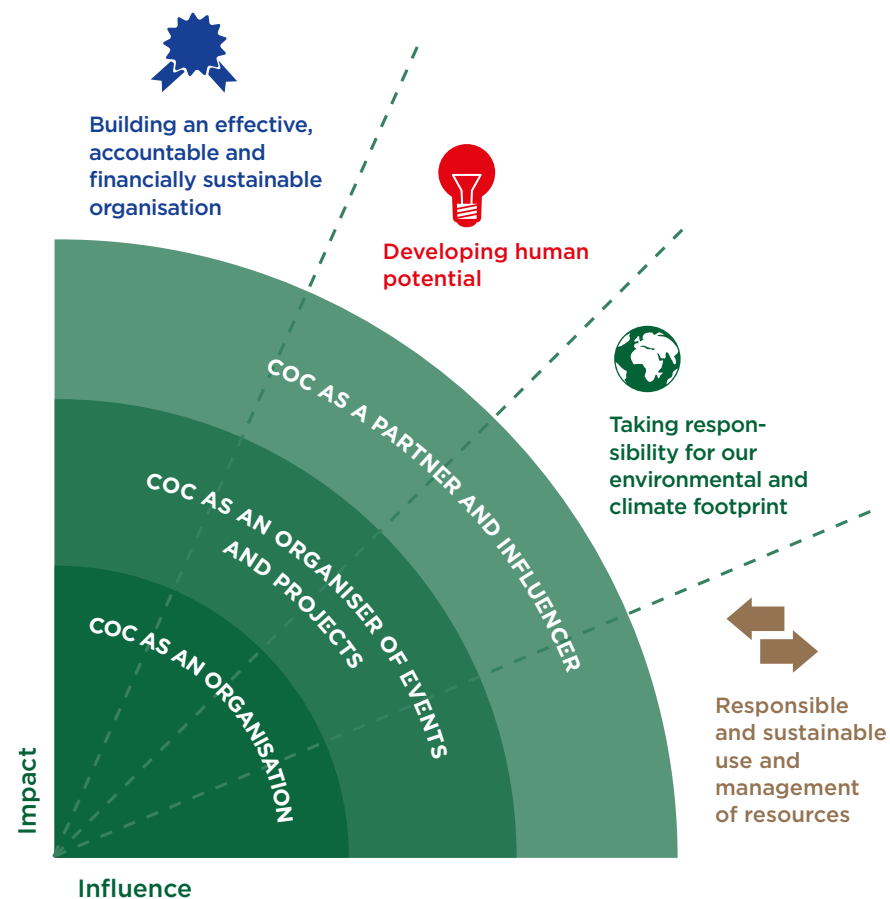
Building an effective, accountable and financially sustainable organisation

Developing human potential

Taking responsibility for our environmental and climate footprint

Responsible and sustainable use and management of resources

COC AS A PARTNER AND INFLUENCER

COC AS AN ORGANISER OF EVENTS AND PROJECTS

COC AS AN ORGANISATION

Impact

Influence